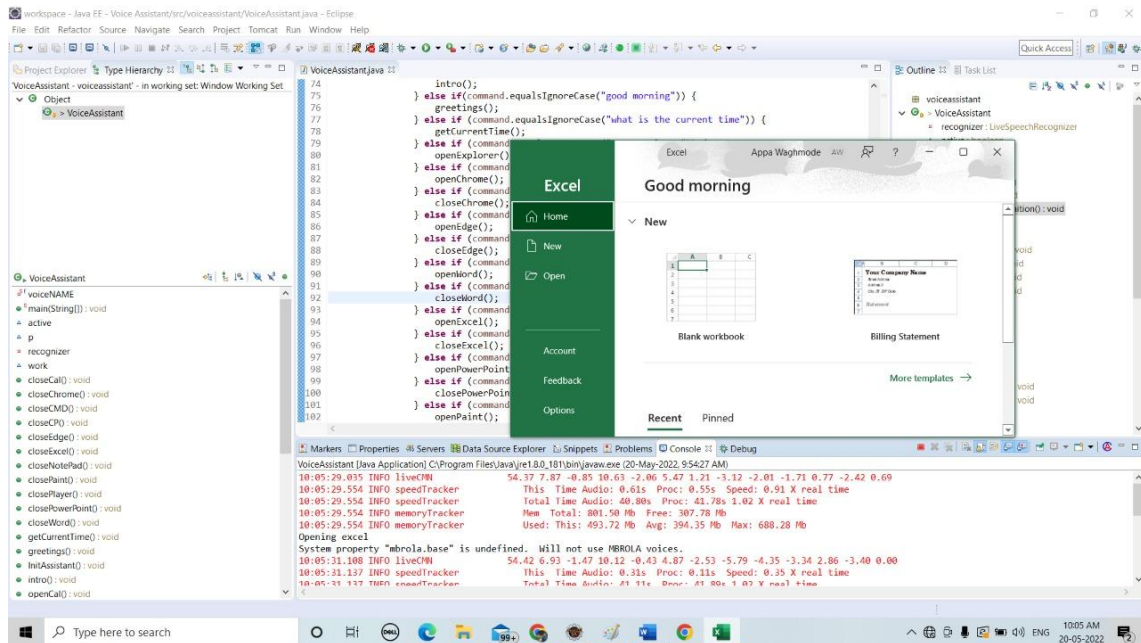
workspace - Java EE - Voice Assistant/src/voiceassistant/VoiceAssistant.java - Eclipse
File Edit Refactor Source Navigate Search Project Tomcat Run Window Help
Quick Access

Project Explorer Type Hierarchy
'VoiceAssistant - voiceassistant' - in working set: Window Working Set
Object
> VoiceAssistant

VoiceAssistant
voiceNAME
main(String[]) : void
active
p
recognizer
work
closeCal() : void
closeChrome() : void
closeCMD() : void
closeCP() : void
closeEdge() : void
closeExcel() : void
closeNotePad() : void
closePaint() : void
closePlayer() : void
closePowerPoint() : void
closeWord() : void
getCurrentTime() : void
greetings() : void
InitAssistant() : void
intro() : void
openCal() : void

VoiceAssistant.java

74 intro();
75 } else if(command.equalsIgnoreCase("good morning")) {
76 greetings();
77 } else if (command.equalsIgnoreCase("what is the current time")) {
78 getCurrentTime();
79 } else if (command
80 openExplorer()
81 } else if (command
82 openChrome();
83 } else if (command
84 closeChrome();
85 } else if (command
86 openEdge();
87 } else if (command
88 closeEdge();
89 } else if (command
90 openWord();
91 } else if (command
92 closeWord();
93 } else if (command
94 openExcel();
95 } else if (command
96 closeExcel();
97 } else if (command
98 openPowerPoint
99 } else if (command
100 closePowerPoin
101 } else if (command
102 openPaint();

Excel Appa Waghmode AW ?
Excel
Home
New
Open
Account
Feedback
Options
Good morning
New
Blank workbook
Your Company Name
Billing Statement
More templates →
Recent Pinned

Outline Task List
voiceassistant
VoiceAssistant
recognizer : LiveSpeechRecognizer
ution() : void
void
void

Markers Properties Servers Data Source Explorer Snippets Problems Console Debug
VoiceAssistant [Java Application] C:\Program Files\Java\jre1.8.0_181\bin\javaw.exe (20-May-2022, 9:54:27 AM)
10:05:29.035 INFO liveCMN 54.37 7.87 -0.85 10.63 -2.06 5.47 1.21 -3.12 -2.01 -1.71 0.77 -2.42 0.69
10:05:29.554 INFO speedTracker This Time Audio: 0.61s Proc: 0.55s Speed: 0.91 X real time
10:05:29.554 INFO speedTracker Total Time Audio: 40.80s Proc: 41.78s 1.02 X real time
10:05:29.554 INFO memoryTracker Mem Total: 801.50 Mb Free: 307.78 Mb
10:05:29.554 INFO memoryTracker Used: This: 493.72 Mb Avg: 394.35 Mb Max: 688.28 Mb
Opening excel
System property "mbrola.base" is undefined. Will not use MBROLA voices.
10:05:31.108 INFO liveCMN 54.42 6.93 -1.47 10.12 -0.43 4.87 -2.53 -5.79 -4.35 -3.34 2.86 -3.40 0.00
10:05:31.137 INFO speedTracker This Time Audio: 0.31s Proc: 0.11s Speed: 0.35 X real time
10:05:31.137 INFO speedTracker Total Time Audio: 41.11s Proc: 41.89s 1.02 X real time

Type here to search
ENG 10:05 AM 20-05-2022